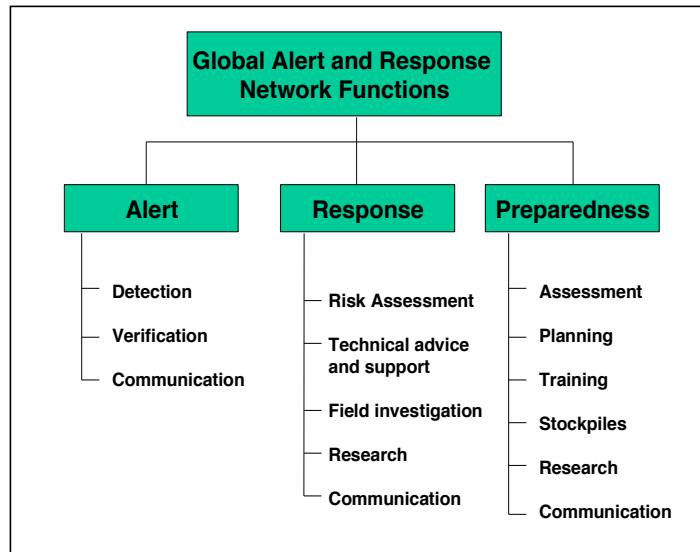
Global Alert and Response Network Functions

Alert

Detection

Verification

Communication

Response

Risk Assessment

Technical advice and support

Field investigation

Research

Communication

Preparedness

Assessment

Planning

Training

Stockpiles

Research

Communication